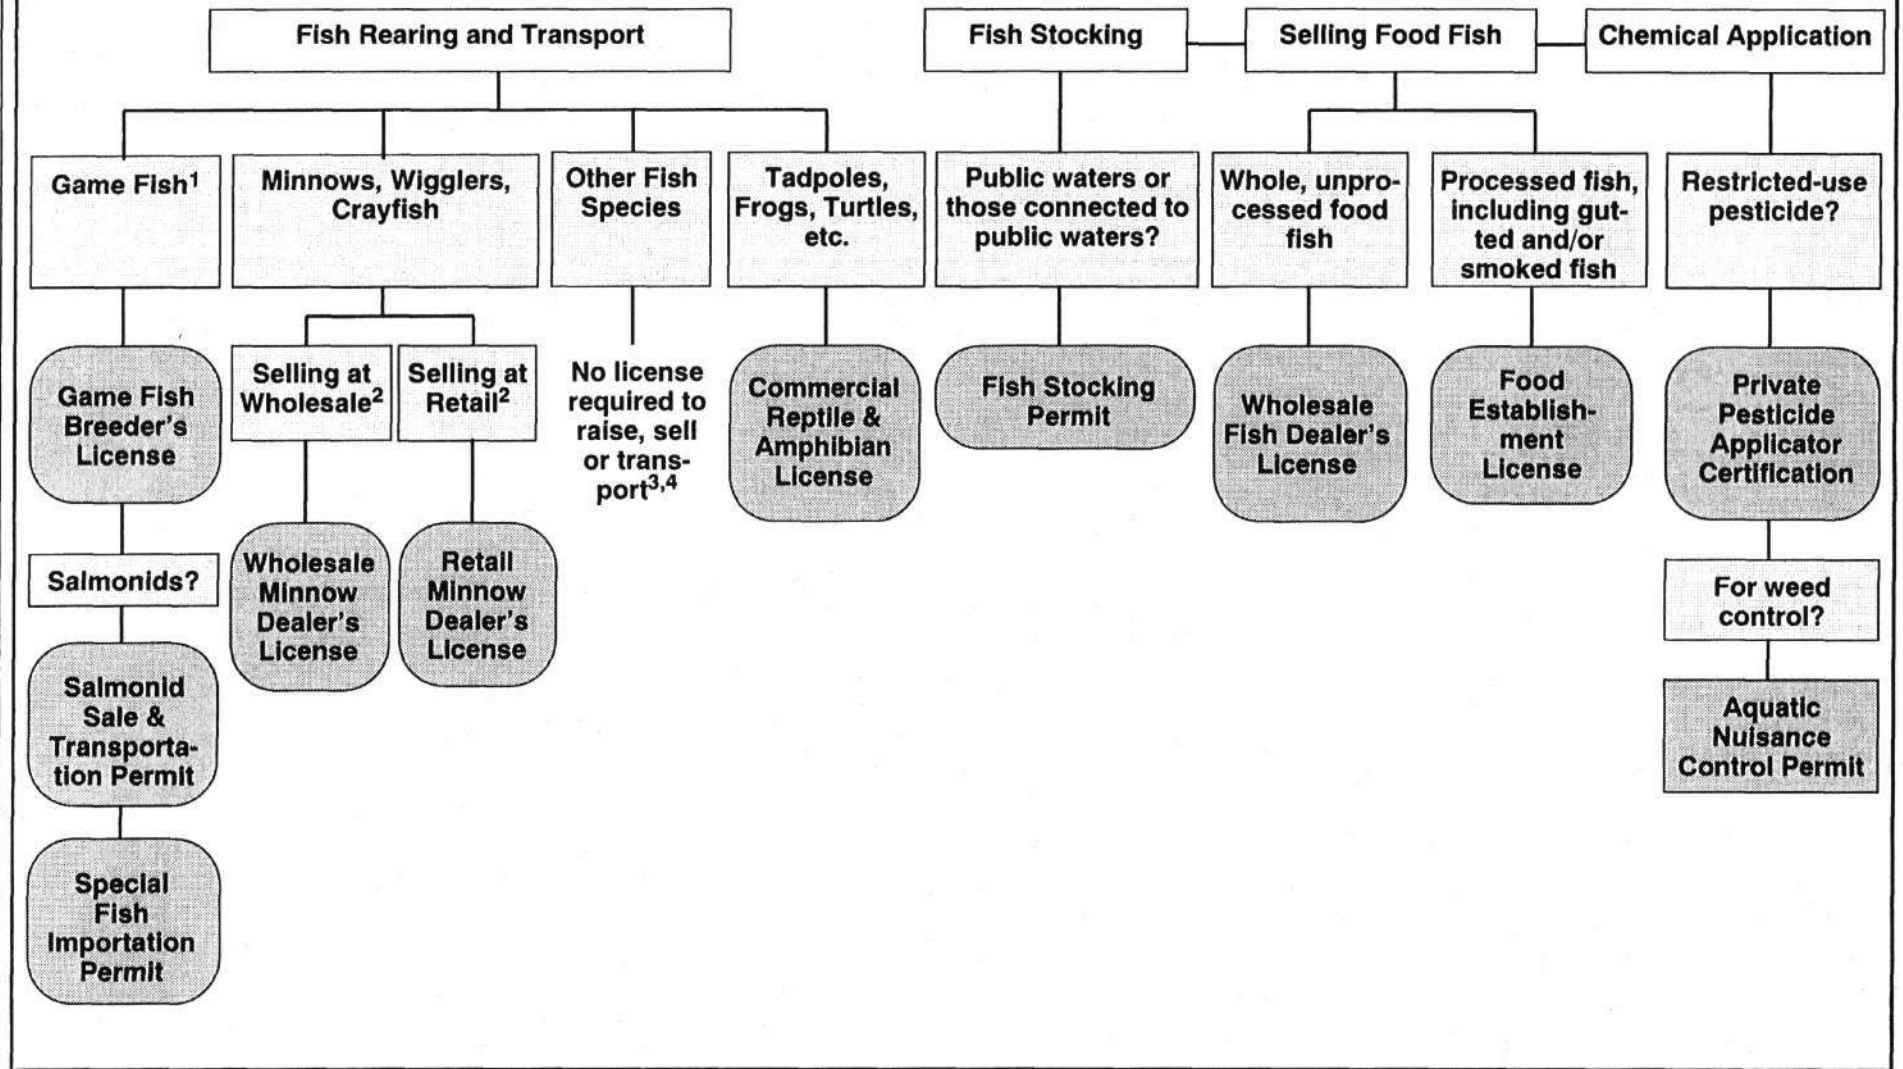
Fish Rearing and Transport

Game Fish$^1$

Game Fish Breeder's License

Salmonids?

Salmonid Sale & Transportation Permit

Special Fish Importation Permit

Minnows, Wigglers, Crayfish

Selling at Wholesale$^2$

Wholesale Minnow Dealer's License

Selling at Retail$^2$

Retail Minnow Dealer's License

Other Fish Species

No license required to raise, sell or transport$^{3,4}$

Tadpoles, Frogs, Turtles, etc.

Commercial Reptile & Amphibian License

Fish Stocking

Public waters or those connected to public waters?

Fish Stocking Permit

Selling Food Fish

Whole, unprocessed food fish

Wholesale Fish Dealer's License

Processed fish, including gutted and/or smoked fish

Food Establishment License

Chemical Application

Restricted-use pesticide?

Private Pesticide Applicator Certification

For weed control?

Aquatic Nuisance Control Permit